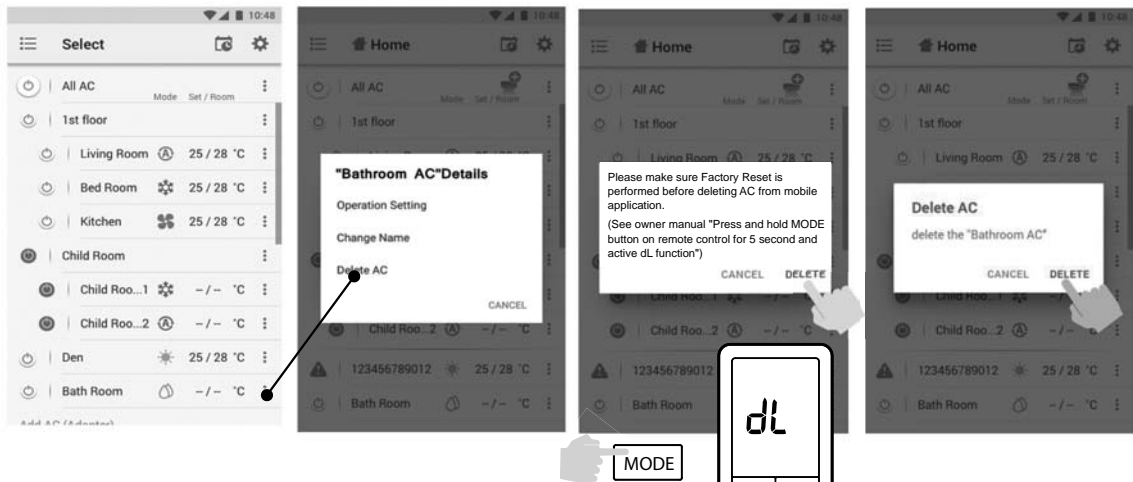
10:48

Select

All AC
Mode Set / Room
1st floor
Living Room 25 / 28 °C
Bed Room 25 / 28 °C
Kitchen 25 / 28 °C
Child Room
Child Roo...1 – / – °C
Child Roo...2 – / – °C
Den 25 / 28 °C
Bath Room – / – °C
Add AC (Adapter)

10:48

Home

All AC
Mode Set / Room
1st floor

"Bathroom AC"Details
Operation Setting
Change Name
Delete AC
CANCEL

10:48

Home

All AC
Mode Set / Room
1st floor
Living Room 25 / 28 °C

Please make sure Factory Reset is performed before deleting AC from mobile application.
(See owner manual "Press and hold MODE button on remote control for 5 second and active dL function")
CANCEL DELETE

Child Roo...1
Child Roo...2 – / – °C
123456789012 25 / 28 °C
Bath Room – / – °C

dL

MODE

10:48

Home

All AC
Mode Set / Room
1st floor
Living Room 25 / 28 °C

Delete AC
delete the "Bathroom AC"
CANCEL DELETE

Child Roo...1
Child Roo...2 – / –
123456789012 25 / 28 °C
Bath Room – / – °C